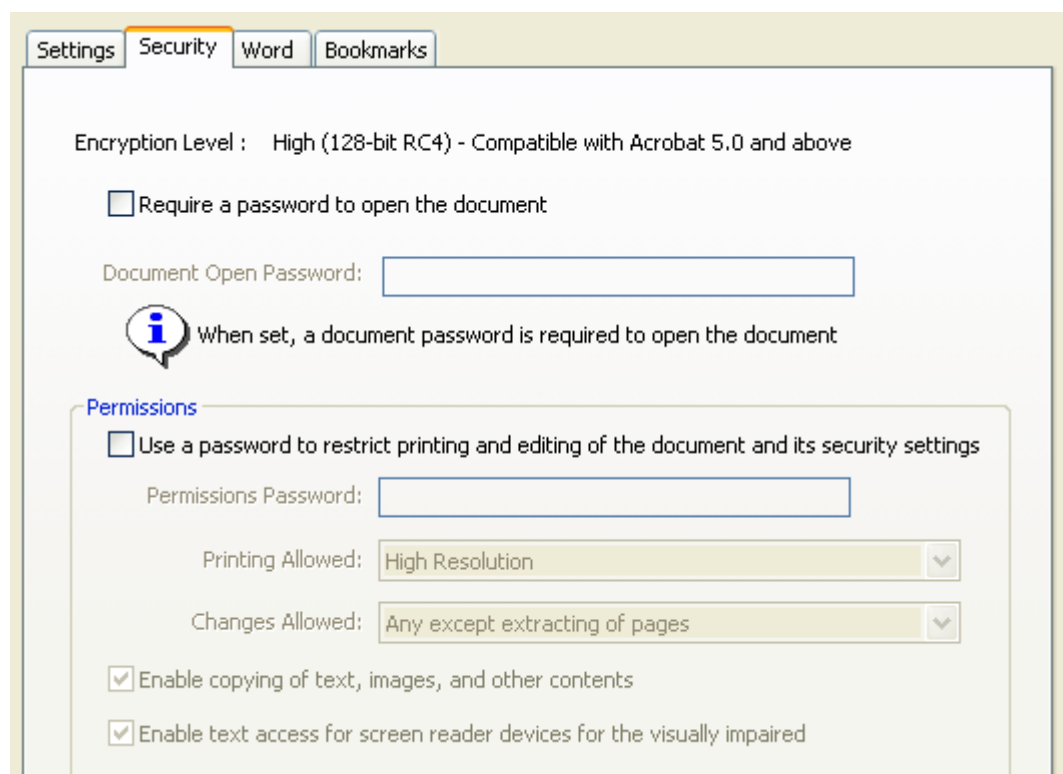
Settings | Security | Word | Bookmarks

Encryption Level : High (128-bit RC4) - Compatible with Acrobat 5.0 and above

☐ Require a password to open the document

Document Open Password:

When set, a document password is required to open the document

Permissions

☐ Use a password to restrict printing and editing of the document and its security settings

Permissions Password:

Printing Allowed: High Resolution

Changes Allowed: Any except extracting of pages

☑ Enable copying of text, images, and other contents

☑ Enable text access for screen reader devices for the visually impaired